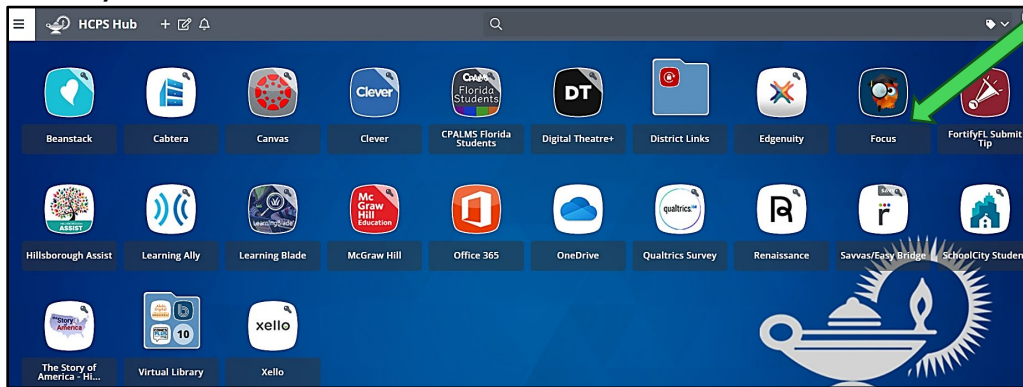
HCPS Hub

Clever

CPALMS Florida Students

DT

Beanstack

Cabtera

Canvas

Clever

CPALMS Florida Students

Digital Theatre+

District Links

Edgenuity

Focus

FortifyFL Submit Tip

ASSIST

Hillsborough Assist

Learning Ally

Learning Blade

Mc Graw Hill Education

McGraw Hill

Office 365

OneDrive

qualtrics

Qualtrics Survey

Renaissance

Savvas

Savvas/Easy Bridge

SchoolCity Studen

Story of America

The Story of America - Hi...

10

Virtual Library

xello

Xello